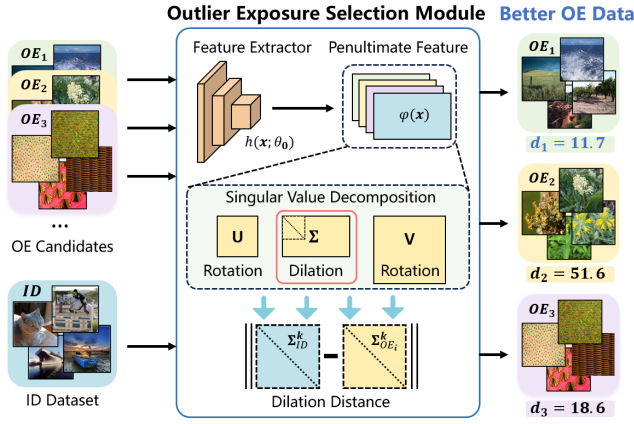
Outlier Exposure Selection Module

Better OE Data

$OE_1$

$OE_2$

$OE_3$

...

OE Candidates

Feature Extractor

Penultimate Feature

$h(x; \theta_0)$

$\varphi(x)$

Singular Value Decomposition

U

Rotation

$\Sigma$

Dilation

V

Rotation

$\Sigma_{ID}^{k}$

$\Sigma_{OE_i}^{k}$

Dilation Distance

$ID$

ID Dataset

$OE_1$

$d_1 = 11.7$

$OE_2$

$d_2 = 51.6$

$OE_3$

$d_3 = 18.6$